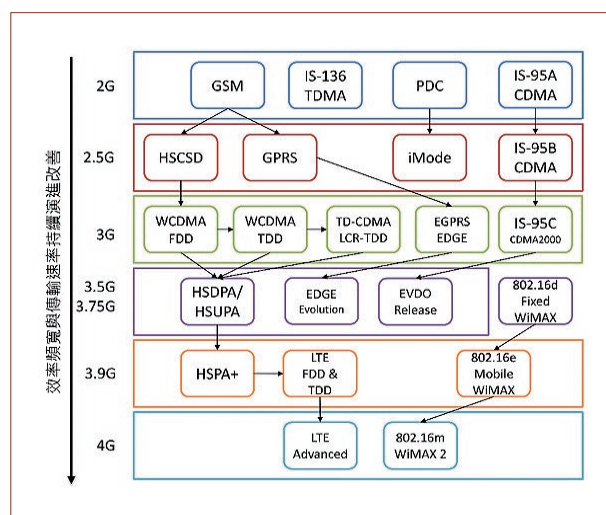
效率頻寬與傳輸速率持續演進改善

2G
GSM
IS-136 TDMA
PDC
IS-95A CDMA

2.5G
HSCSD
GPRS
iMode
IS-95B CDMA

3G
WCDMA FDD
WCDMA TDD
TD-CDMA LCR-TDD
EGPRS EDGE
IS-95C CDMA2000

3.5G
3.75G
HSDPA/ HSUPA
EDGE Evolution
EVDO Release
802.16d Fixed WiMAX

3.9G
HSPA+
LTE FDD & TDD
802.16e Mobile WiMAX

4G
LTE Advanced
802.16m WiMAX 2